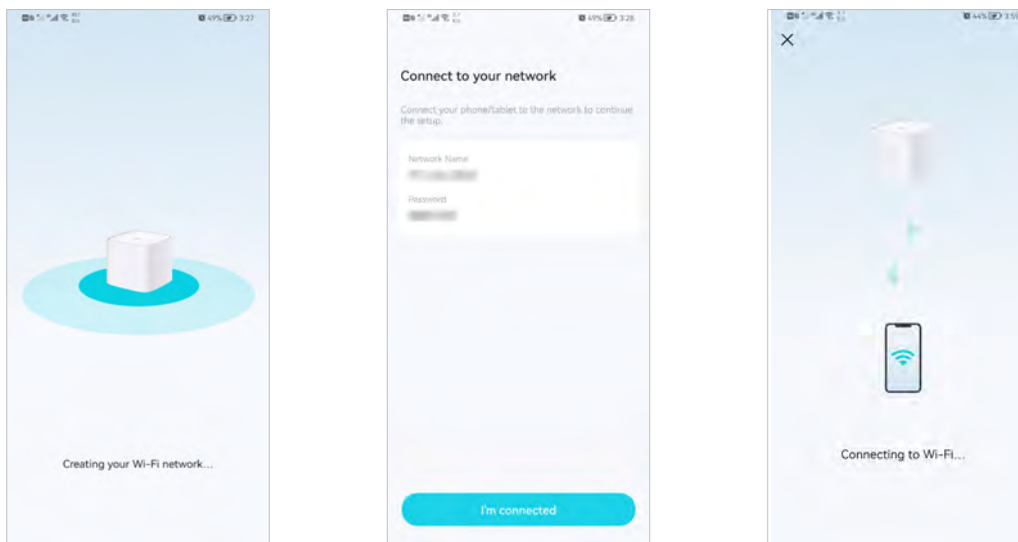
49% 3:27

Creating your Wi-Fi network...

49% 3:28

Connect to your network

Connect your phone/tablet to the network to continue the setup.

Network Name

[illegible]

Password

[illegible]

I'm connected

44% 3:5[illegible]

×

Connecting to Wi-Fi...